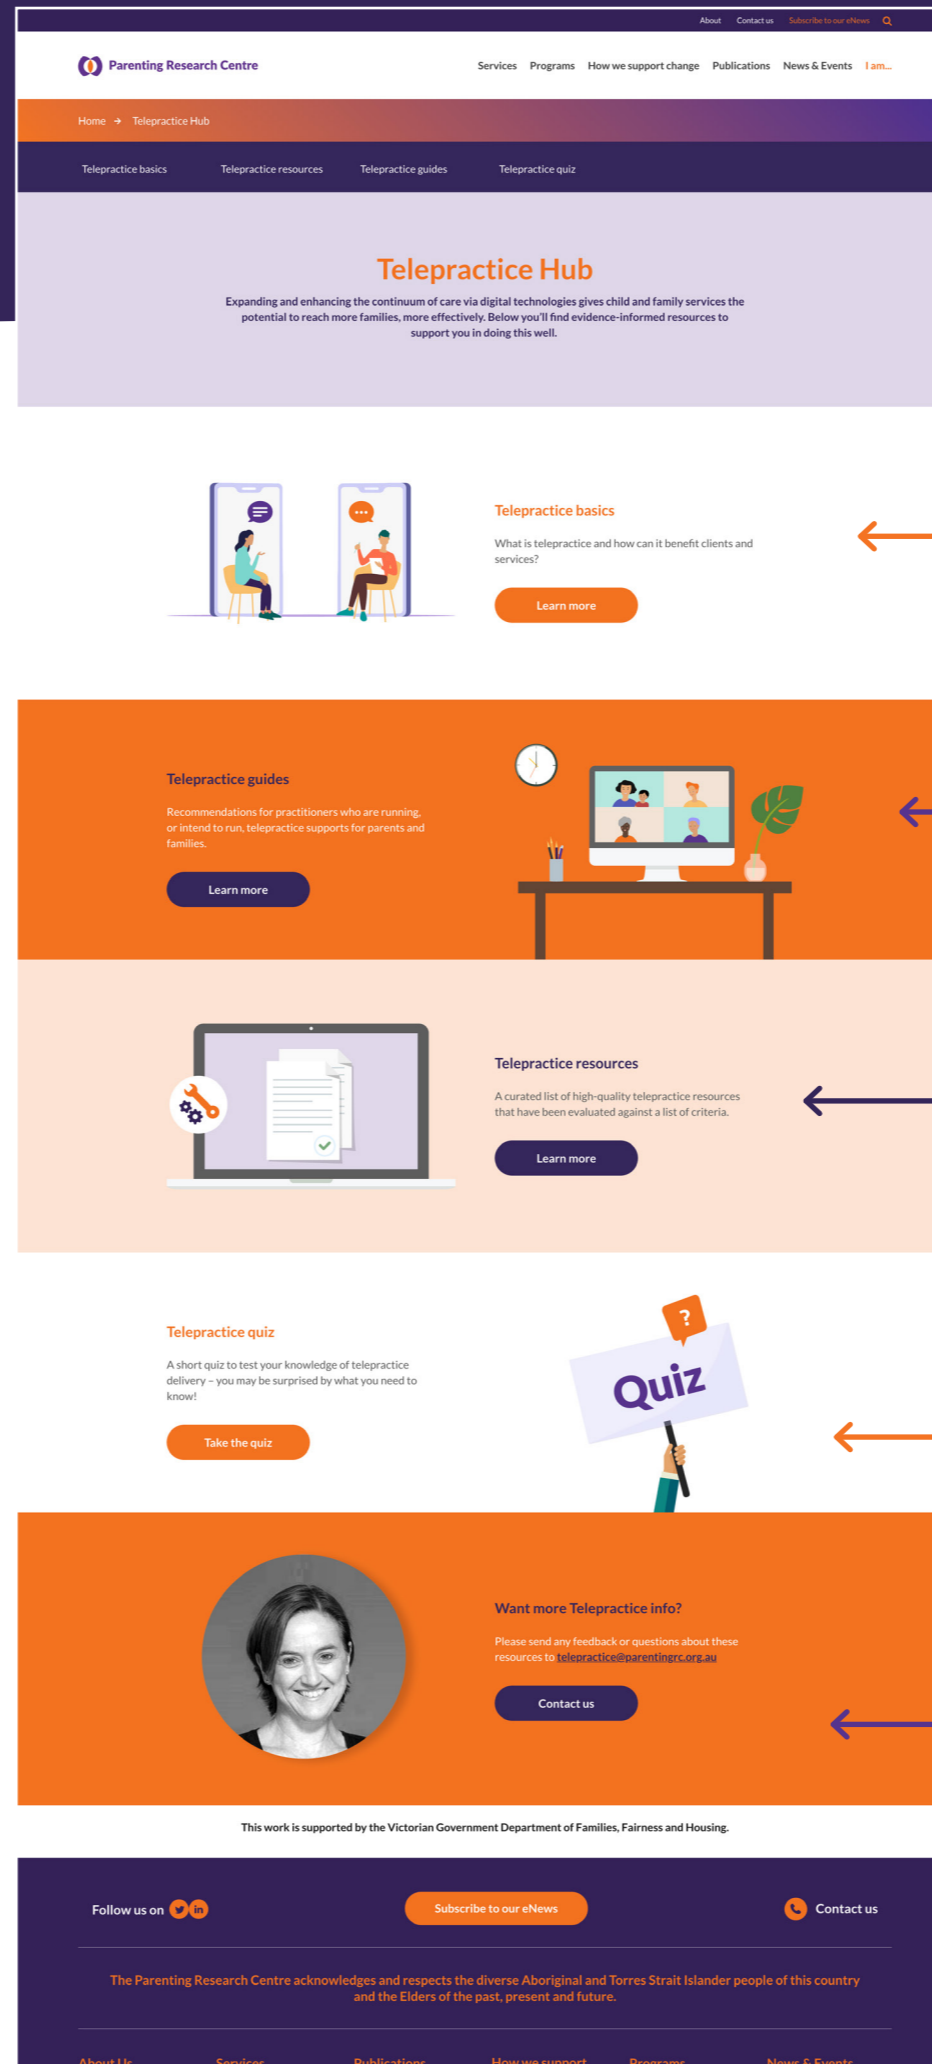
About Contact us Subscribe to our eNews

Parenting Research Centre

Services Programs How we support change Publications News & Events I am...

Home → Telepractice Hub

Telepractice basics Telepractice resources Telepractice guides Telepractice quiz

Telepractice Hub

Expanding and enhancing the continuum of care via digital technologies gives child and family services the potential to reach more families, more effectively. Below you'll find evidence-informed resources to support you in doing this well.

Telepractice basics

What is telepractice and how can it benefit clients and services?

Learn more

Telepractice guides

Recommendations for practitioners who are running, or intend to run, telepractice supports for parents and families.

Learn more

Telepractice resources

A curated list of high-quality telepractice resources that have been evaluated against a list of criteria.

Learn more

Telepractice quiz

A short quiz to test your knowledge of telepractice delivery – you may be surprised by what you need to know!

Take the quiz

?

Quiz

Want more Telepractice info?

Please send any feedback or questions about these resources to telepractice@parentingrc.org.au

Contact us

This work is supported by the Victorian Government Department of Families, Fairness and Housing.

Follow us on

Subscribe to our eNews

Contact us

The Parenting Research Centre acknowledges and respects the diverse Aboriginal and Torres Strait Islander people of this country and the Elders of the past, present and future.

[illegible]